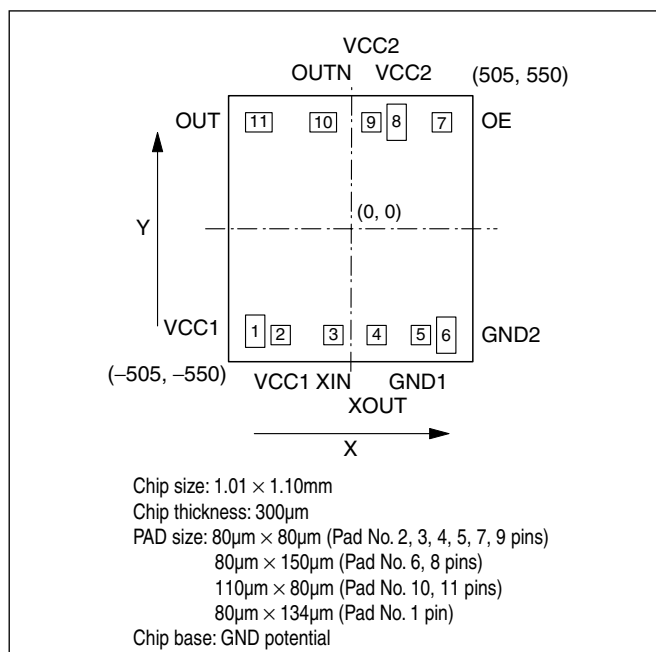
VCC2

OUTN VCC2

(505, 550)

OUT

11

10

9

8

7

OE

Y

(0, 0)

VCC1

1

2

3

4

5

6

GND2

(–505, –550)

VCC1 XIN GND1

XOUT

X

Chip size: $1.01 \times 1.10$mm
Chip thickness: 300µm
PAD size: 80µm $\times$ 80µm (Pad No. 2, 3, 4, 5, 7, 9 pins)
80µm $\times$ 150µm (Pad No. 6, 8 pins)
110µm $\times$ 80µm (Pad No. 10, 11 pins)
80µm $\times$ 134µm (Pad No. 1 pin)
Chip base: GND potential